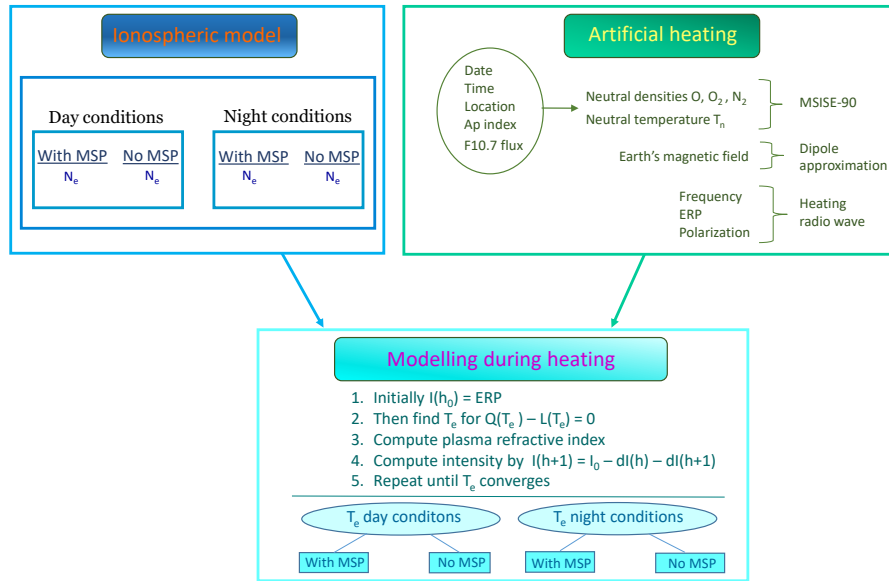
Ionospheric model

Day conditions

With MSP
$N_e$

No MSP
$N_e$

Night conditions

With MSP
$N_e$

No MSP
$N_e$

Artificial heating

Date
Time
Location
Ap index
F10.7 flux

Neutral densities O, $O_2$ , $N_2$
Neutral temperature $T_n$

MSISE-90

Earth's magnetic field

Dipole approximation

Frequency
ERP
Polarization

Heating radio wave

Modelling during heating

1. Initially $I(h_0)$ = ERP
2. Then find $T_e$ for $Q(T_e) - L(T_e) = 0$
3. Compute plasma refractive index
4. Compute intensity by $I(h+1) = I_0 - dI(h) - dI(h+1)$
5. Repeat until $T_e$ converges

$T_e$ day conditons

With MSP

No MSP

$T_e$ night conditions

With MSP

No MSP